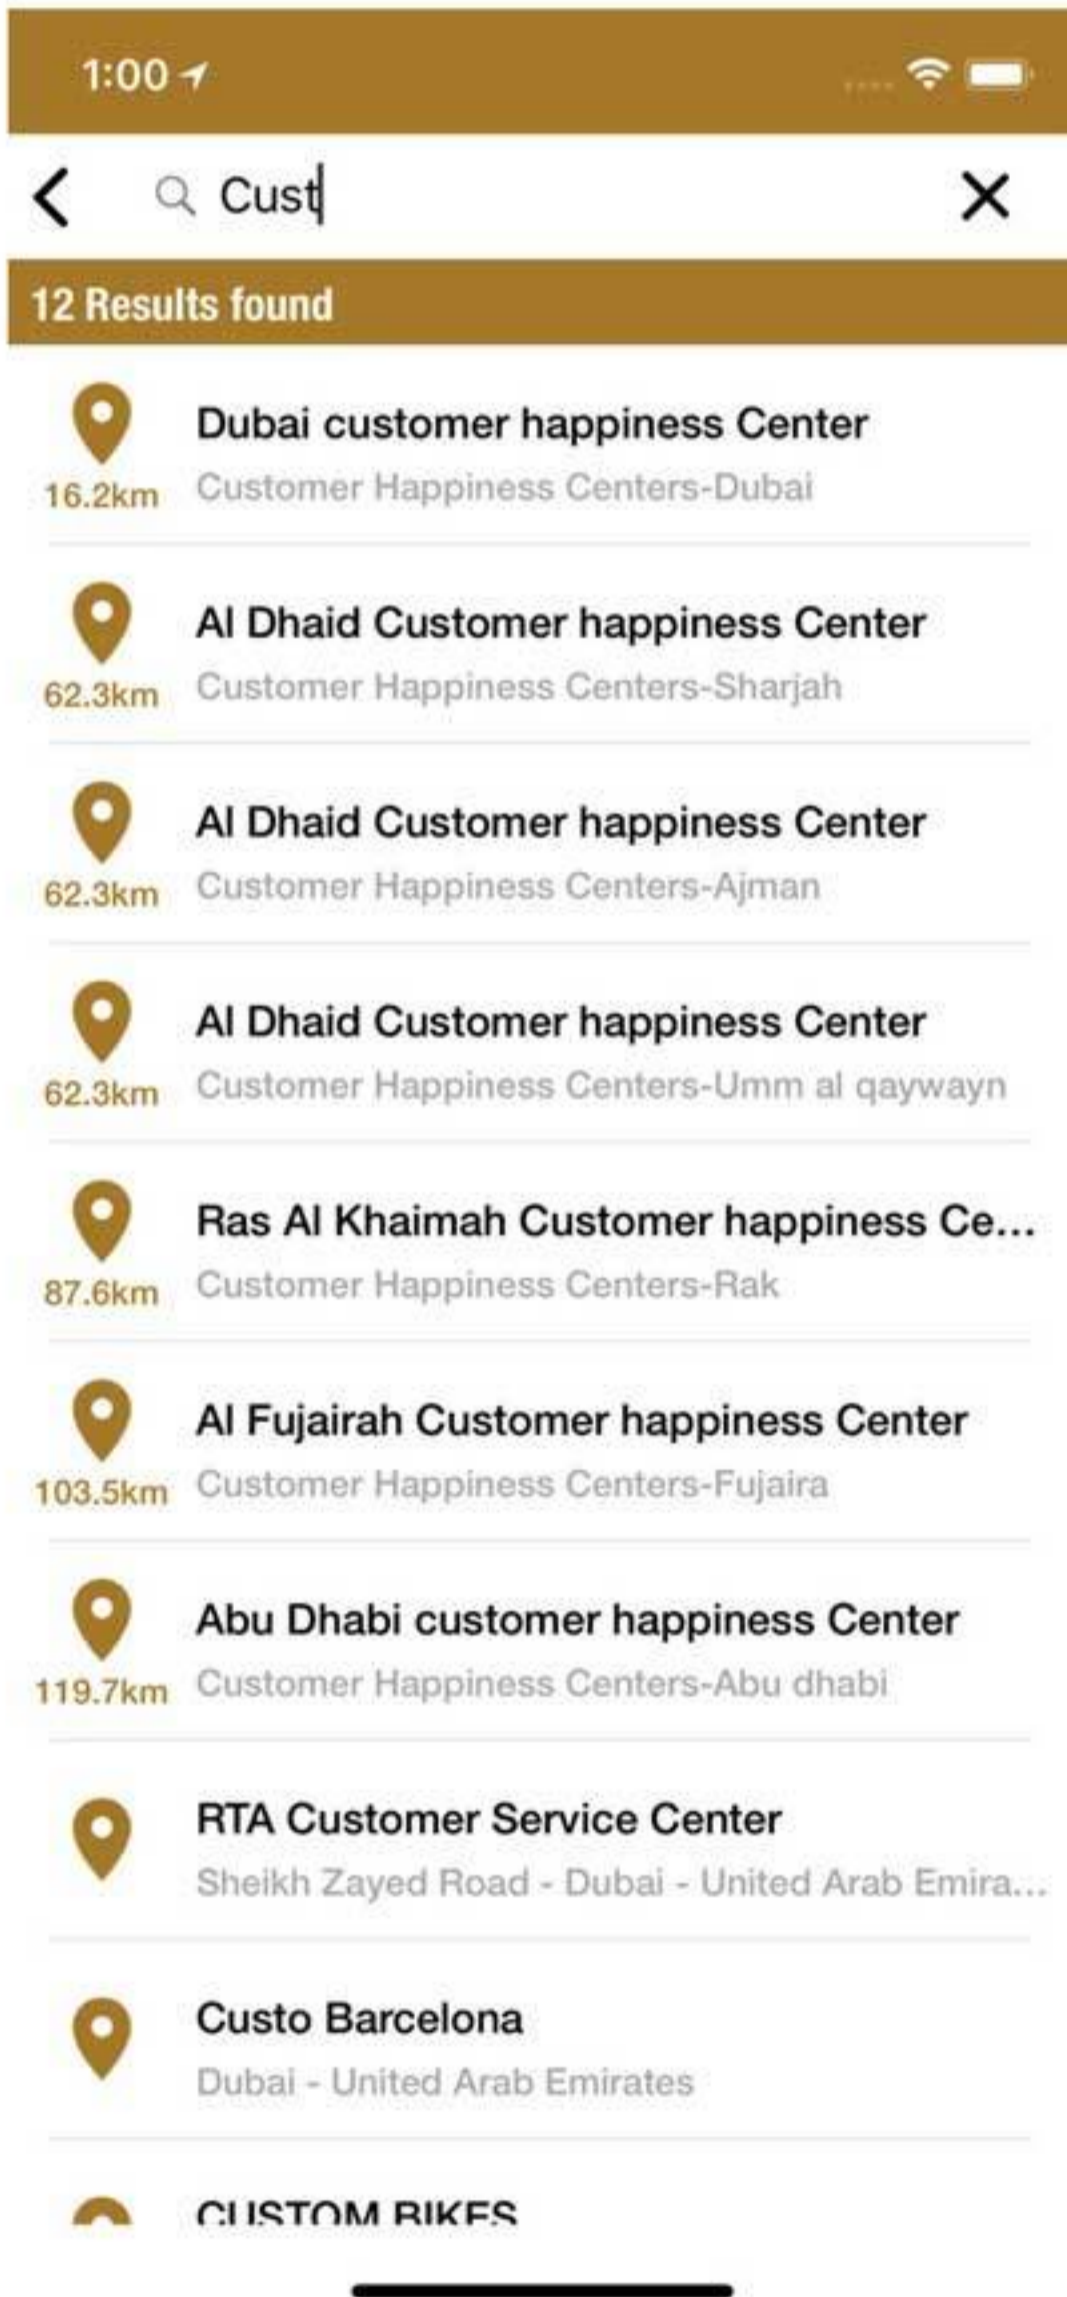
1:00

Cust

12 Results found

Dubai customer happiness Center
16.2km Customer Happiness Centers-Dubai

Al Dhaid Customer happiness Center
62.3km Customer Happiness Centers-Sharjah

Al Dhaid Customer happiness Center
62.3km Customer Happiness Centers-Ajman

Al Dhaid Customer happiness Center
62.3km Customer Happiness Centers-Umm al qaywayn

Ras Al Khaimah Customer happiness Ce...
87.6km Customer Happiness Centers-Rak

Al Fujairah Customer happiness Center
103.5km Customer Happiness Centers-Fujaira

Abu Dhabi customer happiness Center
119.7km Customer Happiness Centers-Abu dhabi

RTA Customer Service Center
Sheikh Zayed Road - Dubai - United Arab Emira...

Custo Barcelona
Dubai - United Arab Emirates

CUSTOM BIKES